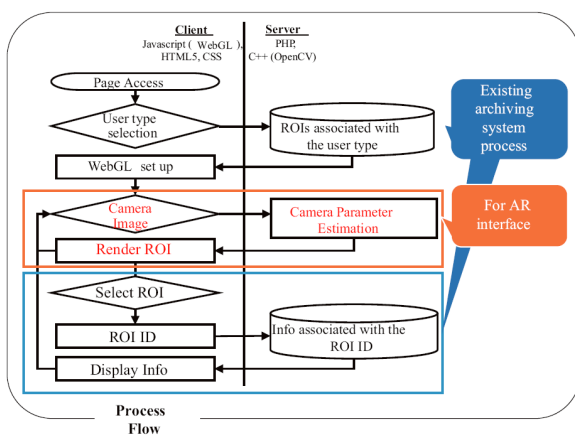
Client
Javascript ( WebGL ), HTML5, CSS

Server
PHP, C++ (OpenCV)

Page Access

User type selection

ROIs associated with the user type

Existing archiving system process

WebGL set up

Camera Image

Camera Parameter Estimation

For AR interface

Render ROI

Select ROI

ROI ID

Info associated with the ROI ID

Display Info

Process Flow